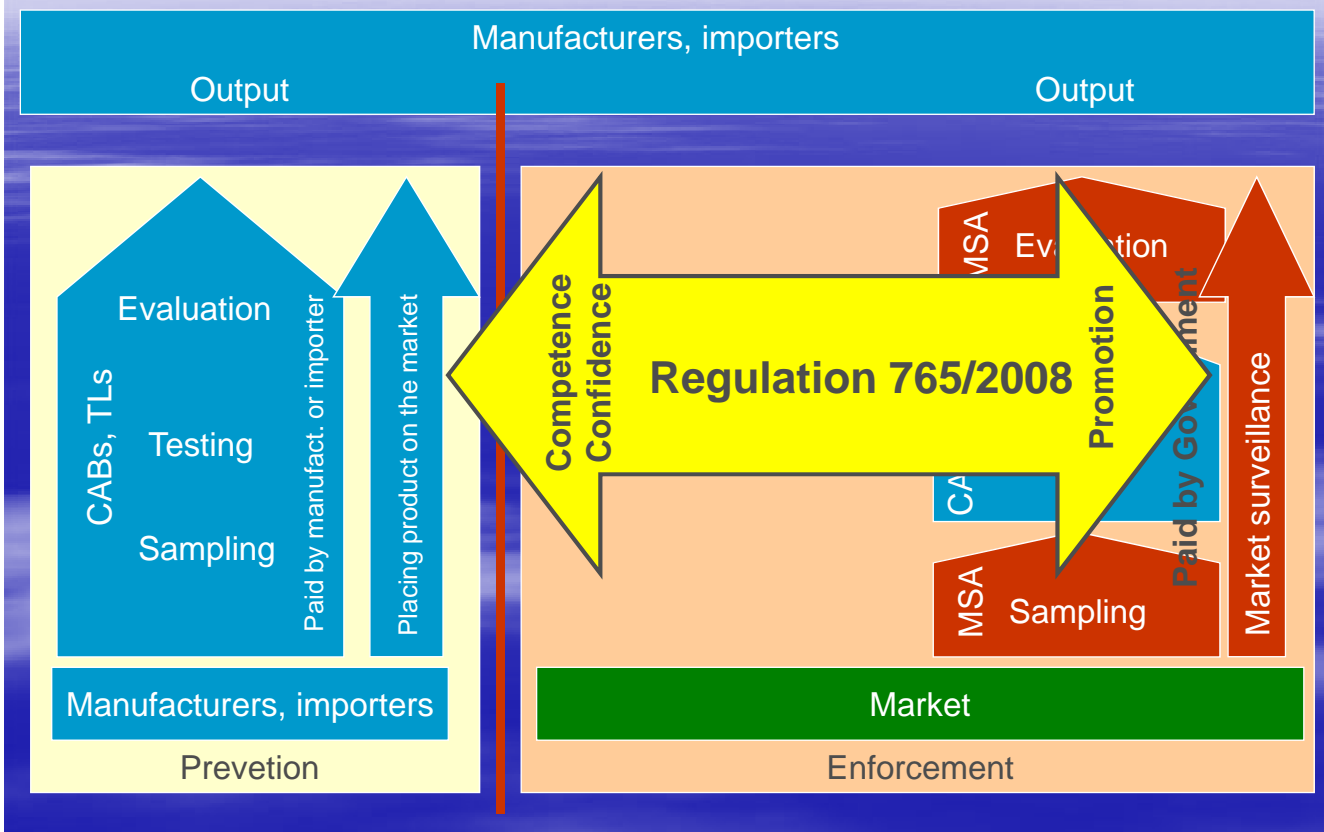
Manufacturers, importers

Output

Output

Evaluation

CABs, TLs

Testing

Sampling

Paid by manufact. or importer

Placing product on the market

Manufacturers, importers

Prevetion

Competence
Confidence

Regulation 765/2008

Promotion

MSA

Eva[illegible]tion

Paid by Go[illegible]ment

CA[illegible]

MSA

Sampling

Market surveillance

Market

Enforcement